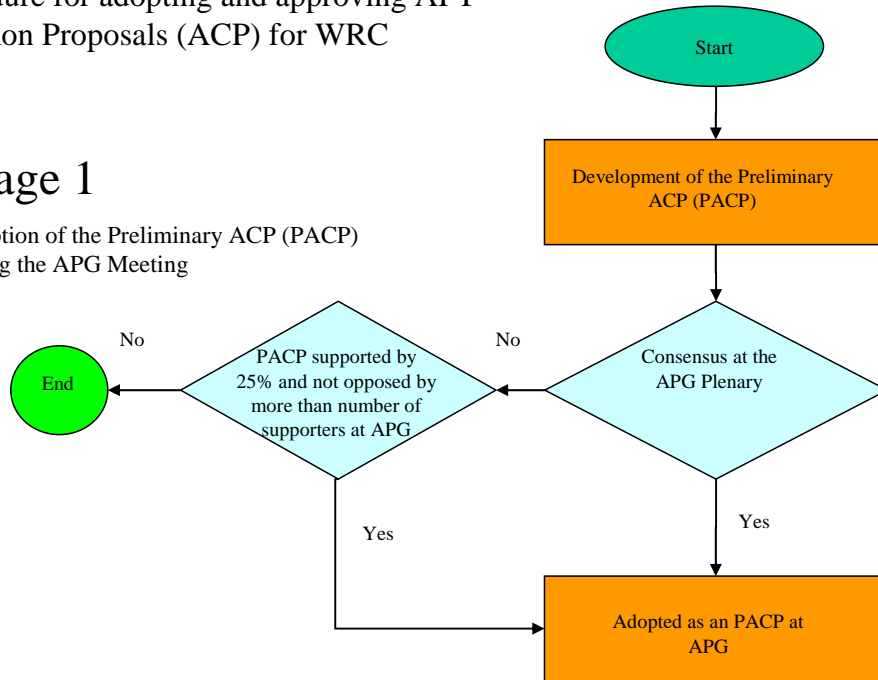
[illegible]ure for adopting and approving APT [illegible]on Proposals (ACP) for WRC

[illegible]age 1

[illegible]tion of the Preliminary ACP (PACP) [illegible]g the APG Meeting

Start

Development of the Preliminary ACP (PACP)

Consensus at the APG Plenary

No

PACP supported by 25% and not opposed by more than number of supporters at APG

No

End

Yes

Yes

Adopted as an PACP at APG